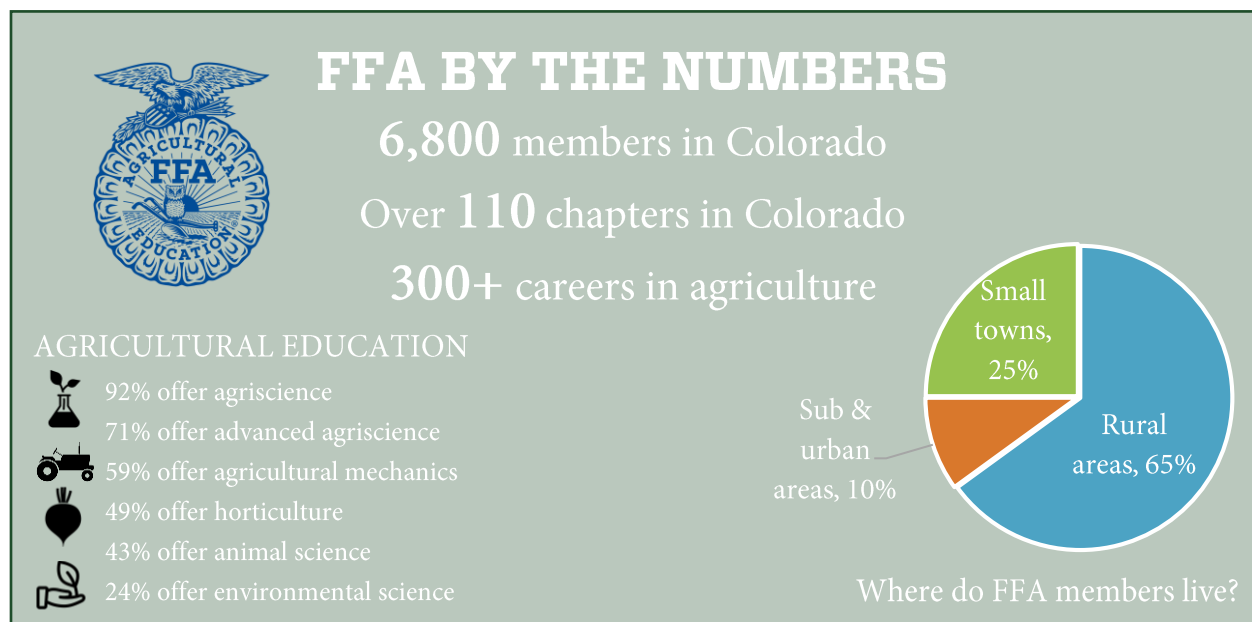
AGRICULTURAL
FFA
EDUCATION

FFA BY THE NUMBERS

6,800 members in Colorado

Over 110 chapters in Colorado

300+ careers in agriculture

AGRICULTURAL EDUCATION

92% offer agriscience

71% offer advanced agriscience

59% offer agricultural mechanics

49% offer horticulture

43% offer animal science

24% offer environmental science

Small towns, 25%

Sub & urban areas, 10%

Rural areas, 65%

Where do FFA members live?